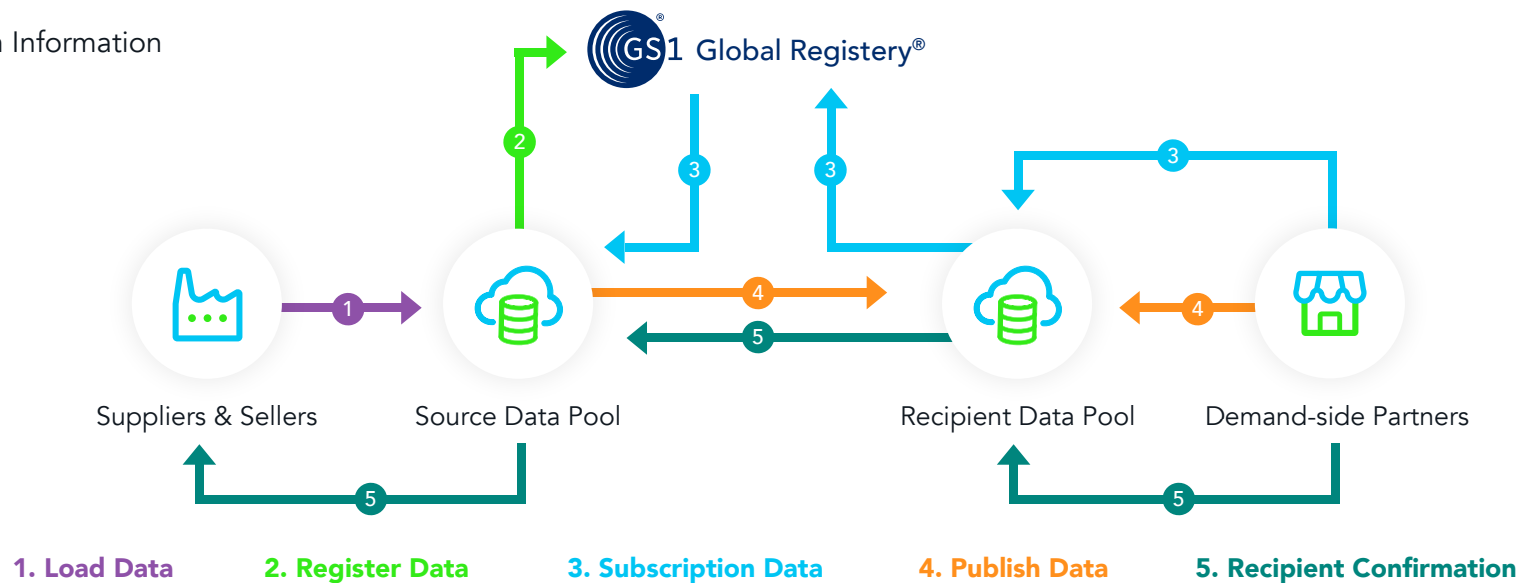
n Information

GS1 Global Registery®

2

3

3

3

1

4

5

4

Suppliers & Sellers

Source Data Pool

Recipient Data Pool

Demand-side Partners

5

5

1. Load Data

2. Register Data

3. Subscription Data

4. Publish Data

5. Recipient Confirmation